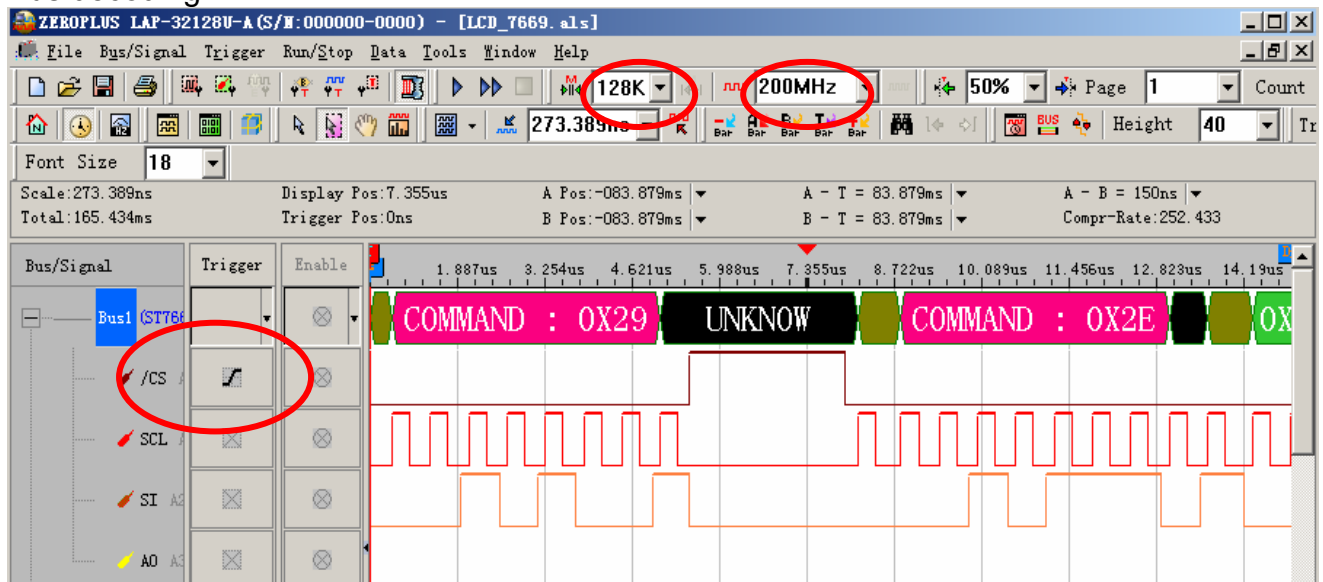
ZEROPLUS LAP-32128U-A(S/N:000000-0000) - [LCD_7669.als]

File Bus/Signal Trigger Run/Stop Data Tools Window Help

128K 200MHz 50% Page 1 Count

273.389ns Height 40 Tr

Font Size 18

Scale:273.389ns
Total:165.434ms

Display Pos:7.355us
Trigger Pos:0ns

A Pos:-083.879ms
B Pos:-083.879ms

A - T = 83.879ms
B - T = 83.879ms

A - B = 150ns
Compr-Rate:252.433

| Bus/Signal | Trigger | Enable |
|---|---|---|
| Bus1 (ST766 | | |
| /CS A | | |
| SCL A | | |
| SI A2 | | |
| A0 A3 | | |

1.887us 3.254us 4.621us 5.988us 7.355us 8.722us 10.089us 11.456us 12.823us 14.19us

COMMAND : 0X29 UNKNOW COMMAND : 0X2E 0X